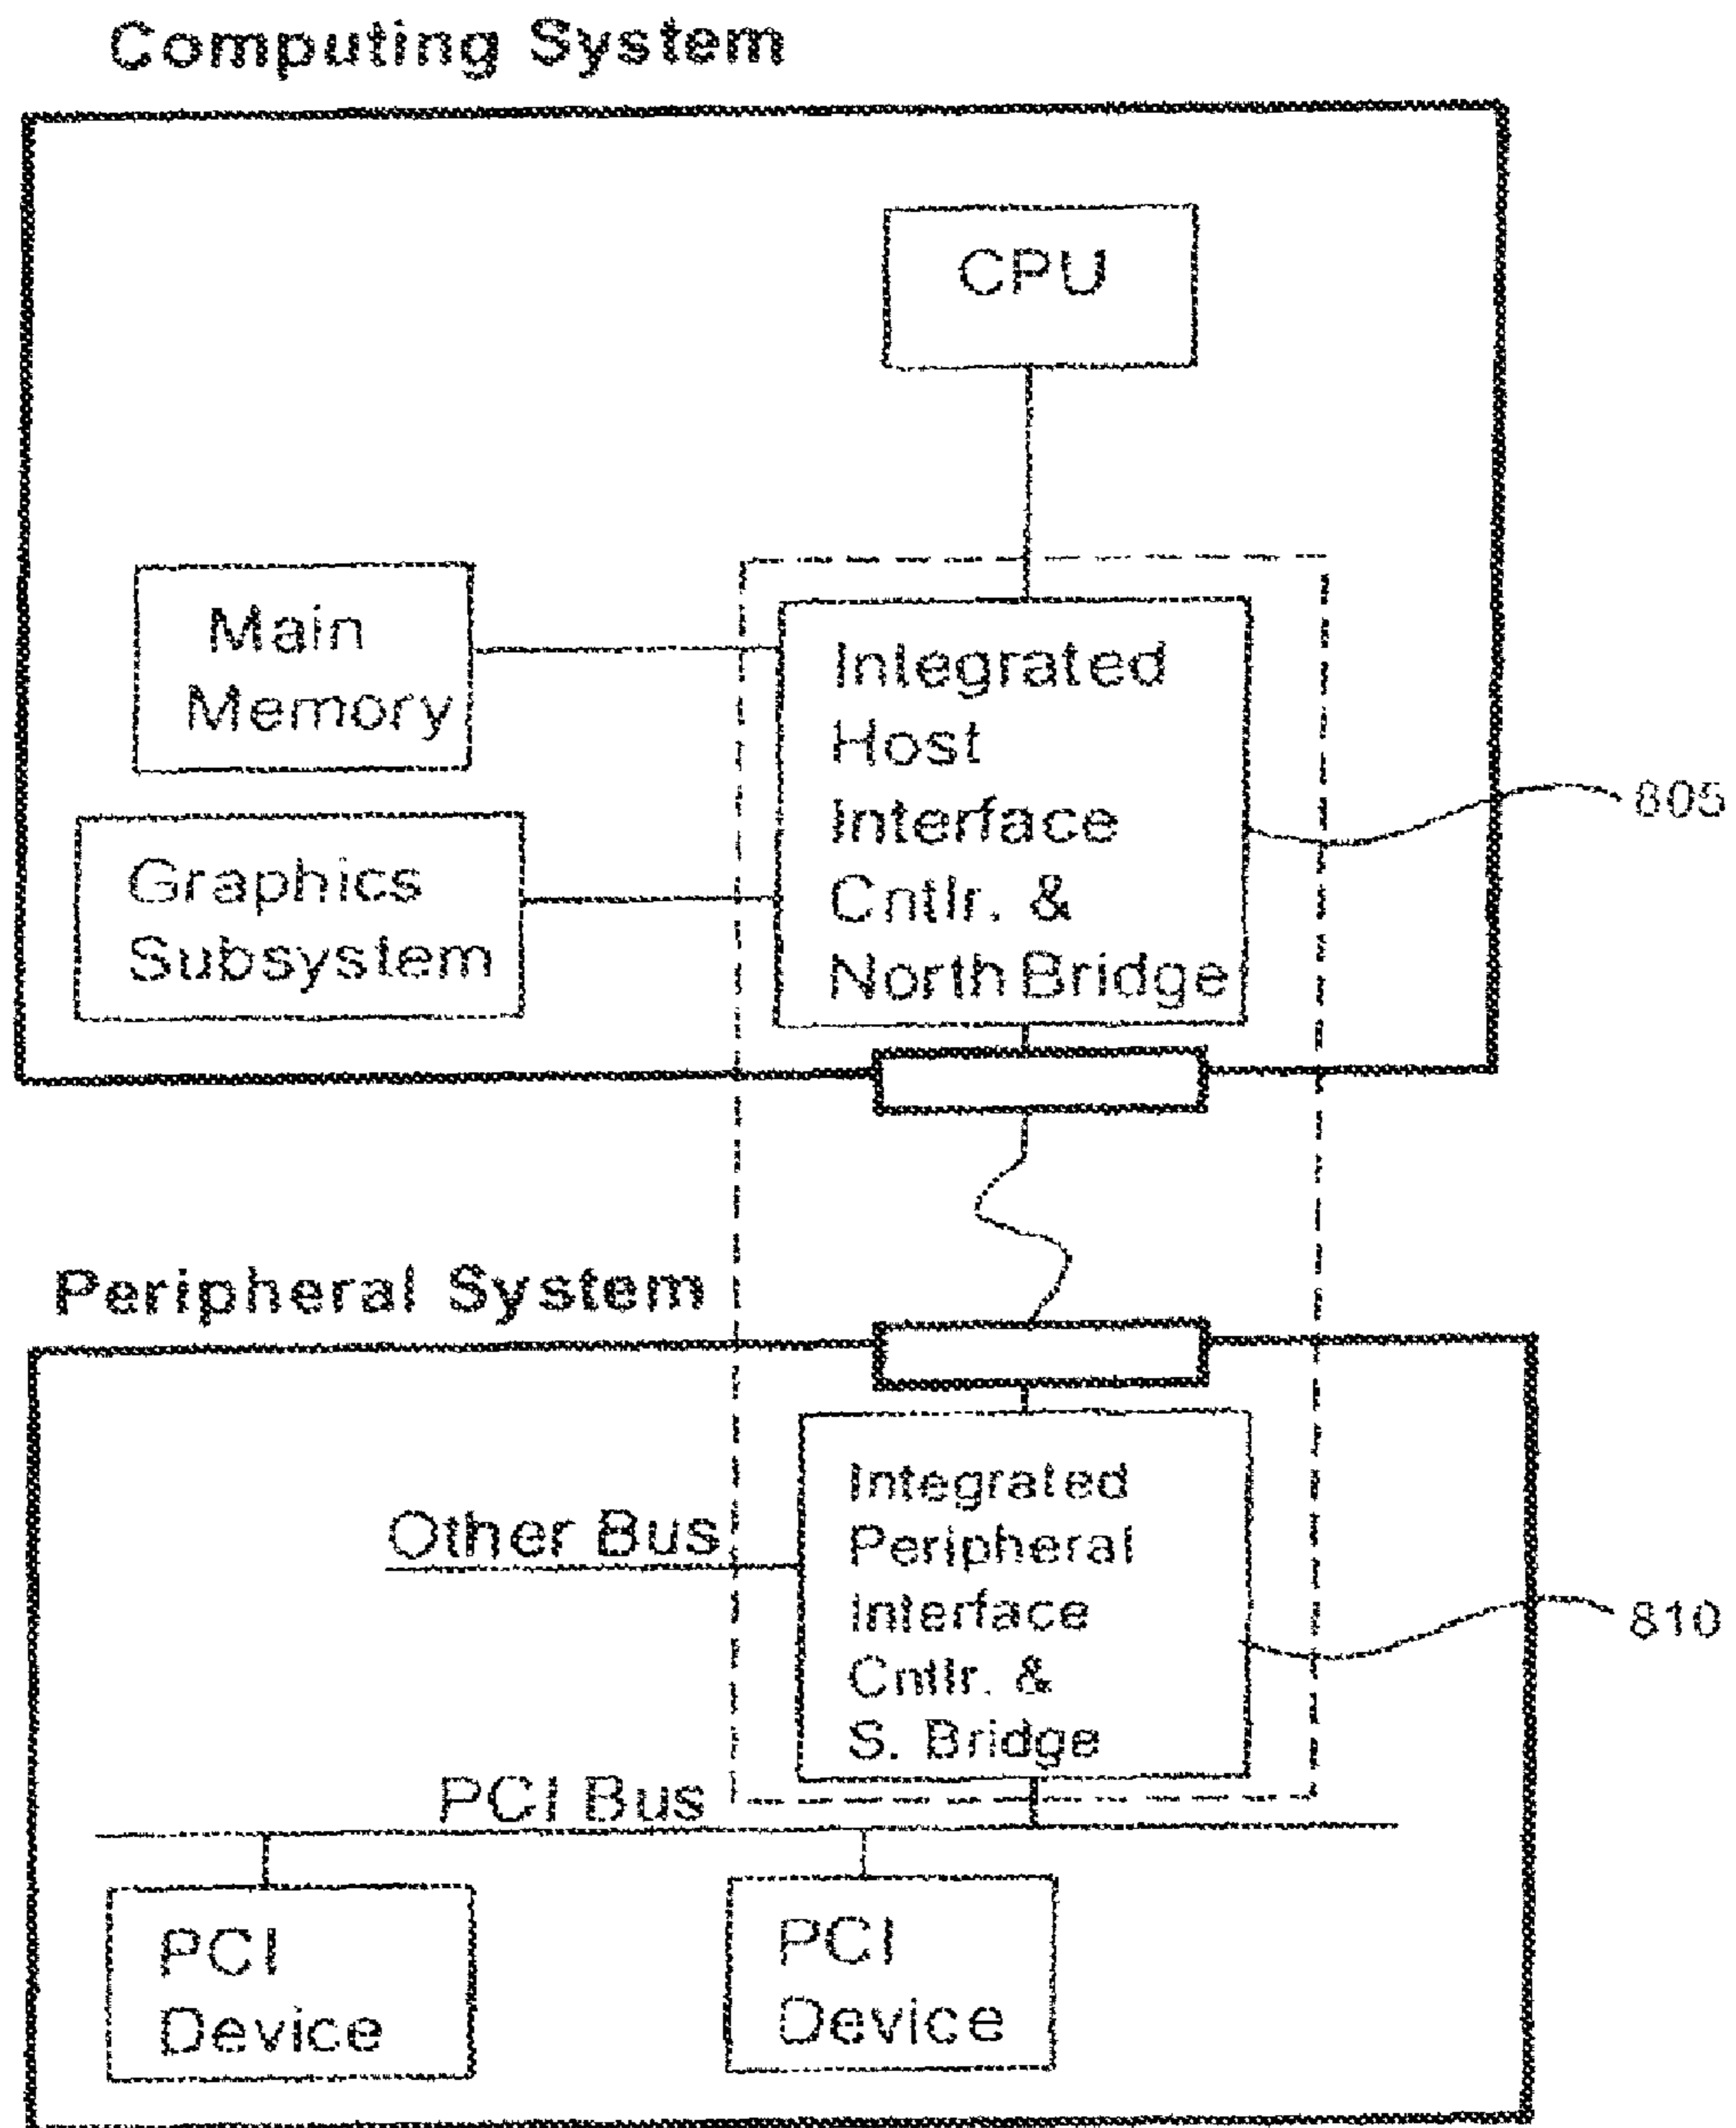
Computing System

CPU

Main Memory

Graphics Subsystem

Integrated Host Interface Cntlr. & North Bridge

805

Peripheral System

Other Bus

Integrated Peripheral Interface Cntlr. & S. Bridge

810

PCI Bus

PCI Device

PCI Device